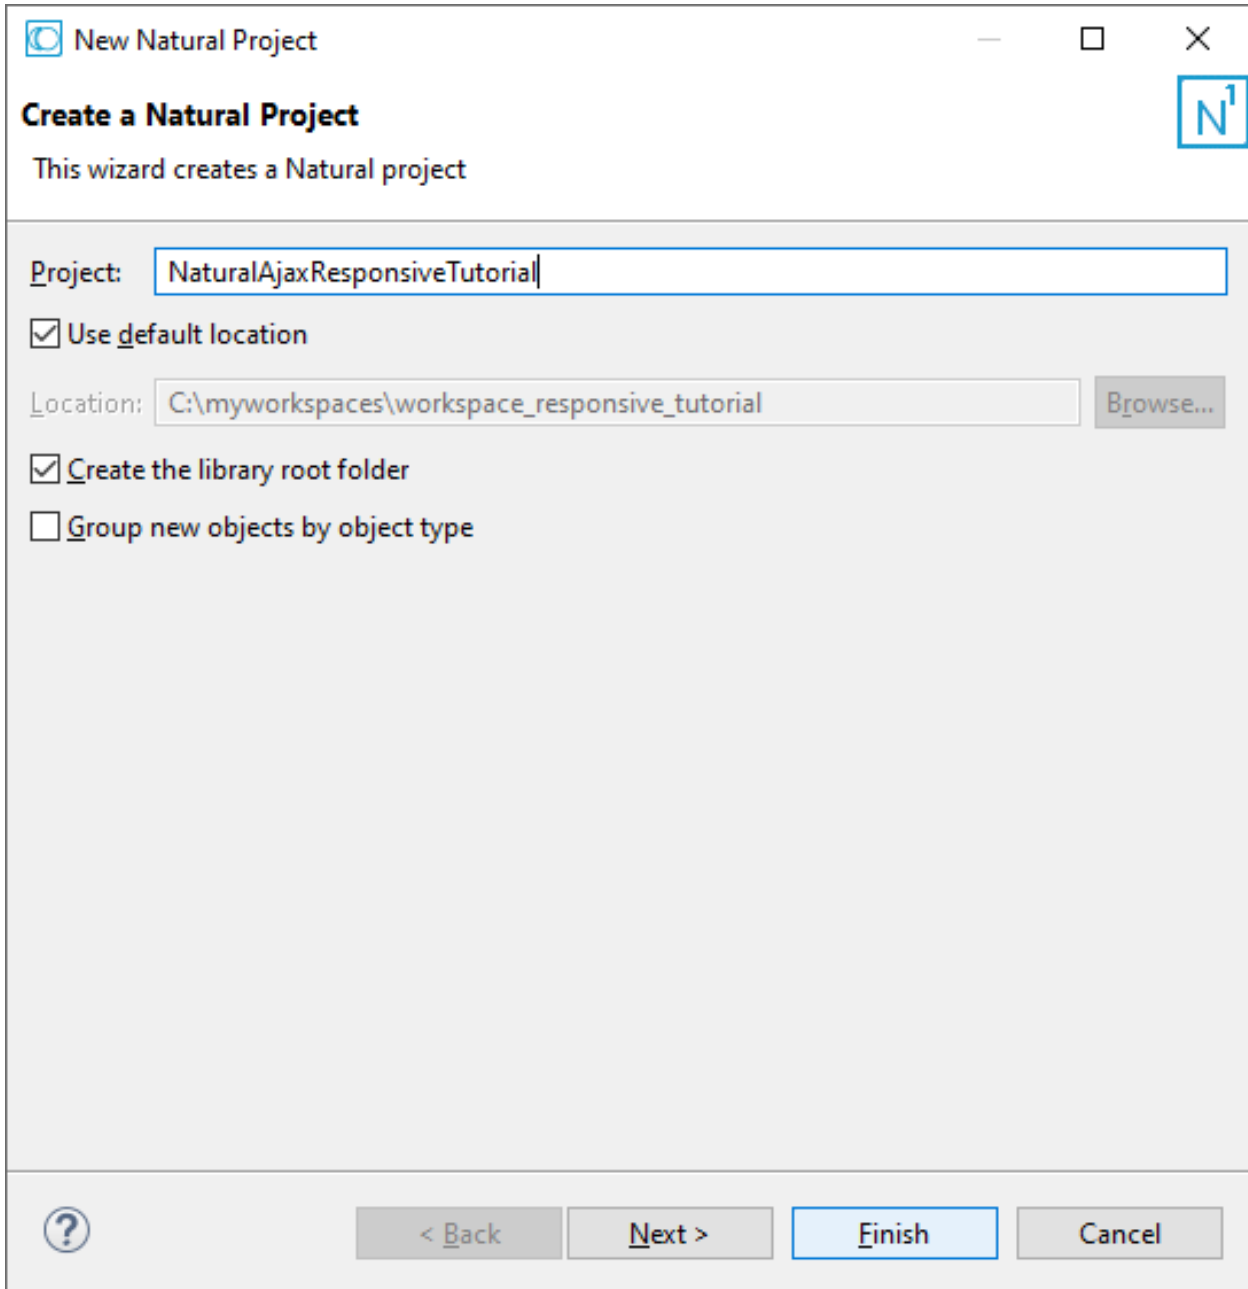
New Natural Project

Create a Natural Project

This wizard creates a Natural project

Project: NaturalAjaxResponsiveTutorial

Use default location

Location: C:\myworkspaces\workspace_responsive_tutorial Browse...

Create the library root folder

Group new objects by object type

?

< Back Next > Finish Cancel